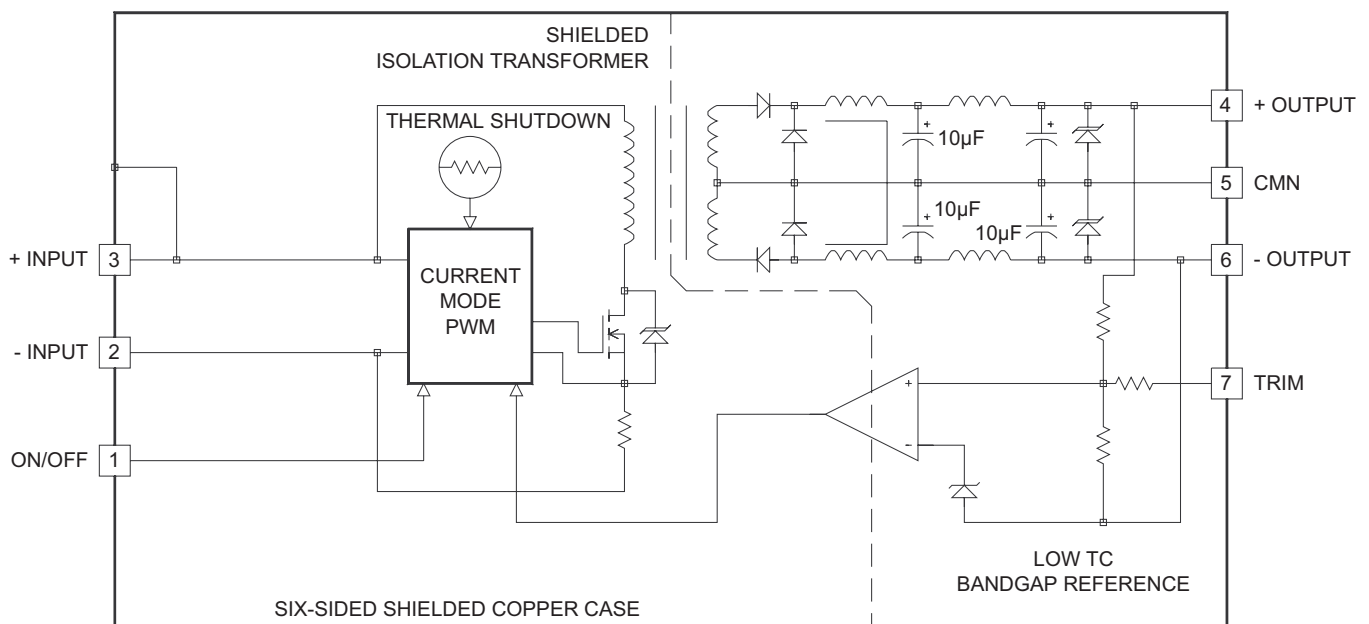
SHIELDED
ISOLATION TRANSFORMER

THERMAL SHUTDOWN

4 + OUTPUT

10µF

5 CMN

10µF

10µF

+ INPUT 3

6 - OUTPUT

CURRENT
MODE
PWM

- INPUT 2

7 TRIM

+

-

ON/OFF 1

LOW TC
BANDGAP REFERENCE

SIX-SIDED SHIELDED COPPER CASE